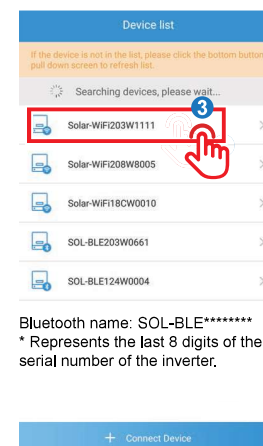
Device list

If the device is not in the list, please click the bottom button or pull down screen to refresh list.

Searching devices, please wait...

3

Solar-WiFi203W1111

Solar-WiFi208W8005

Solar-WiFi18CW0010

SOL-BLE203W0661

SOL-BLE124W0004

Bluetooth name: SOL-BLE********
* Represents the last 8 digits of the serial number of the inverter.

+ Connect Device